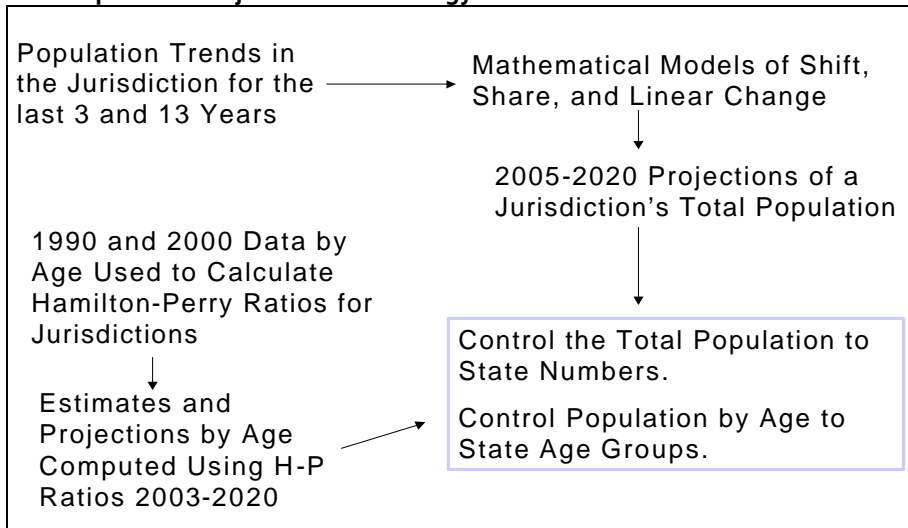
Population Trends in the Jurisdiction for the last 3 and 13 Years

Mathematical Models of Shift, Share, and Linear Change

2005-2020 Projections of a Jurisdiction's Total Population

1990 and 2000 Data by Age Used to Calculate Hamilton-Perry Ratios for Jurisdictions

Estimates and Projections by Age Computed Using H-P Ratios 2003-2020

Control the Total Population to State Numbers.

Control Population by Age to State Age Groups.